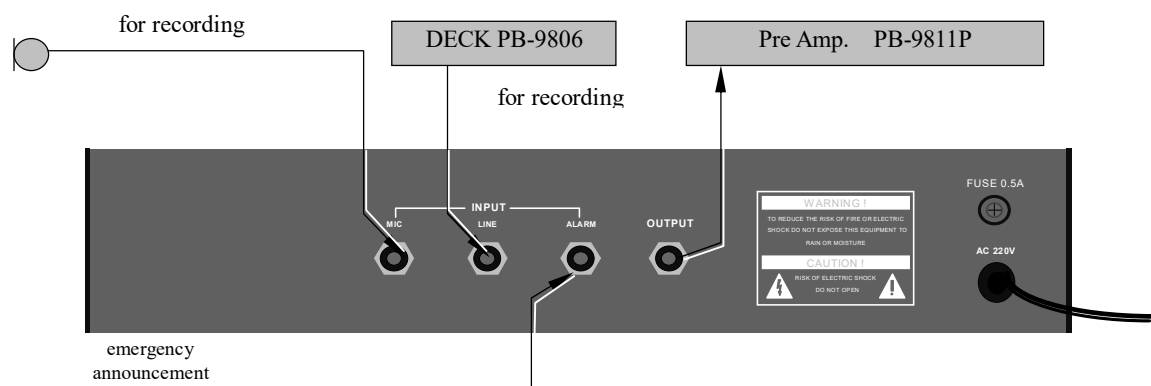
for recording

DECK PB-9806

Pre Amp. PB-9811P

for recording

INPUT

MIC

LINE

ALARM

OUTPUT

WARNING !

TO REDUCE THE RISK OF FIRE OR ELECTRIC SHOCK DO NOT EXPOSE THIS EQUIPMENT TO RAIN OR MOISTURE

CAUTION !

RISK OF ELECTRIC SHOCK DO NOT OPEN

FUSE 0.5A

AC 220V

emergency announcement